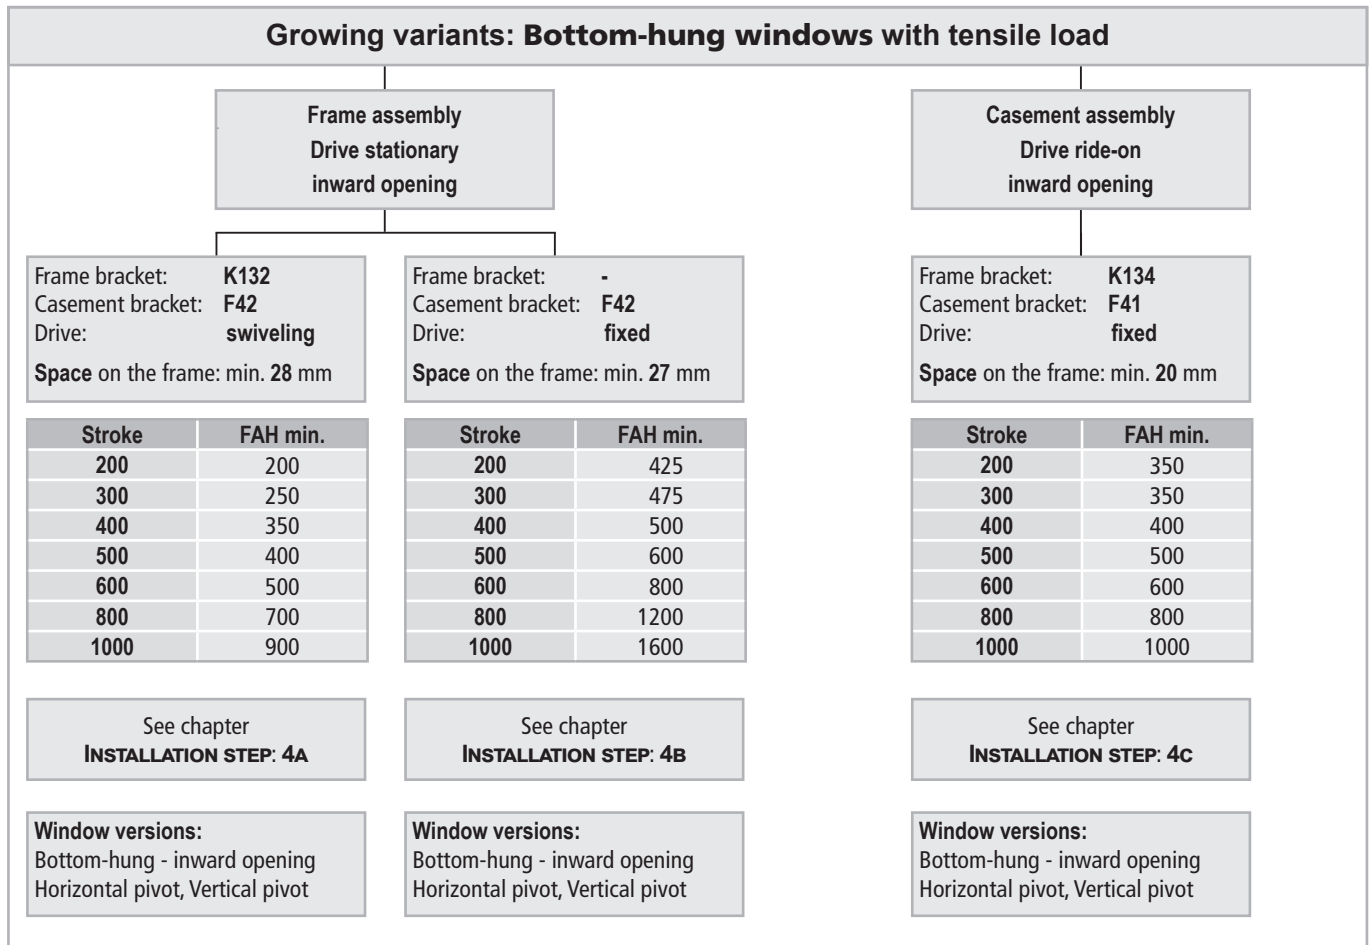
Growing variants: Bottom-hung windows with tensile load

Frame assembly
Drive stationary
inward opening

Casement assembly
Drive ride-on
inward opening

Frame bracket: K132
Casement bracket: F42
Drive: swiveling
Space on the frame: min. 28 mm

| Stroke | FAH min. |
|---|---|
| 200 | 200 |
| 300 | 250 |
| 400 | 350 |
| 500 | 400 |
| 600 | 500 |
| 800 | 700 |
| 1000 | 900 |

See chapter
INSTALLATION STEP: 4A

Window versions:
Bottom-hung - inward opening
Horizontal pivot, Vertical pivot

Frame bracket: -
Casement bracket: F42
Drive: fixed
Space on the frame: min. 27 mm

| Stroke | FAH min. |
|---|---|
| 200 | 425 |
| 300 | 475 |
| 400 | 500 |
| 500 | 600 |
| 600 | 800 |
| 800 | 1200 |
| 1000 | 1600 |

See chapter
INSTALLATION STEP: 4B

Window versions:
Bottom-hung - inward opening
Horizontal pivot, Vertical pivot

Frame bracket: K134
Casement bracket: F41
Drive: fixed
Space on the frame: min. 20 mm

| Stroke | FAH min. |
|---|---|
| 200 | 350 |
| 300 | 350 |
| 400 | 400 |
| 500 | 500 |
| 600 | 600 |
| 800 | 800 |
| 1000 | 1000 |

See chapter
INSTALLATION STEP: 4C

Window versions:
Bottom-hung - inward opening
Horizontal pivot, Vertical pivot